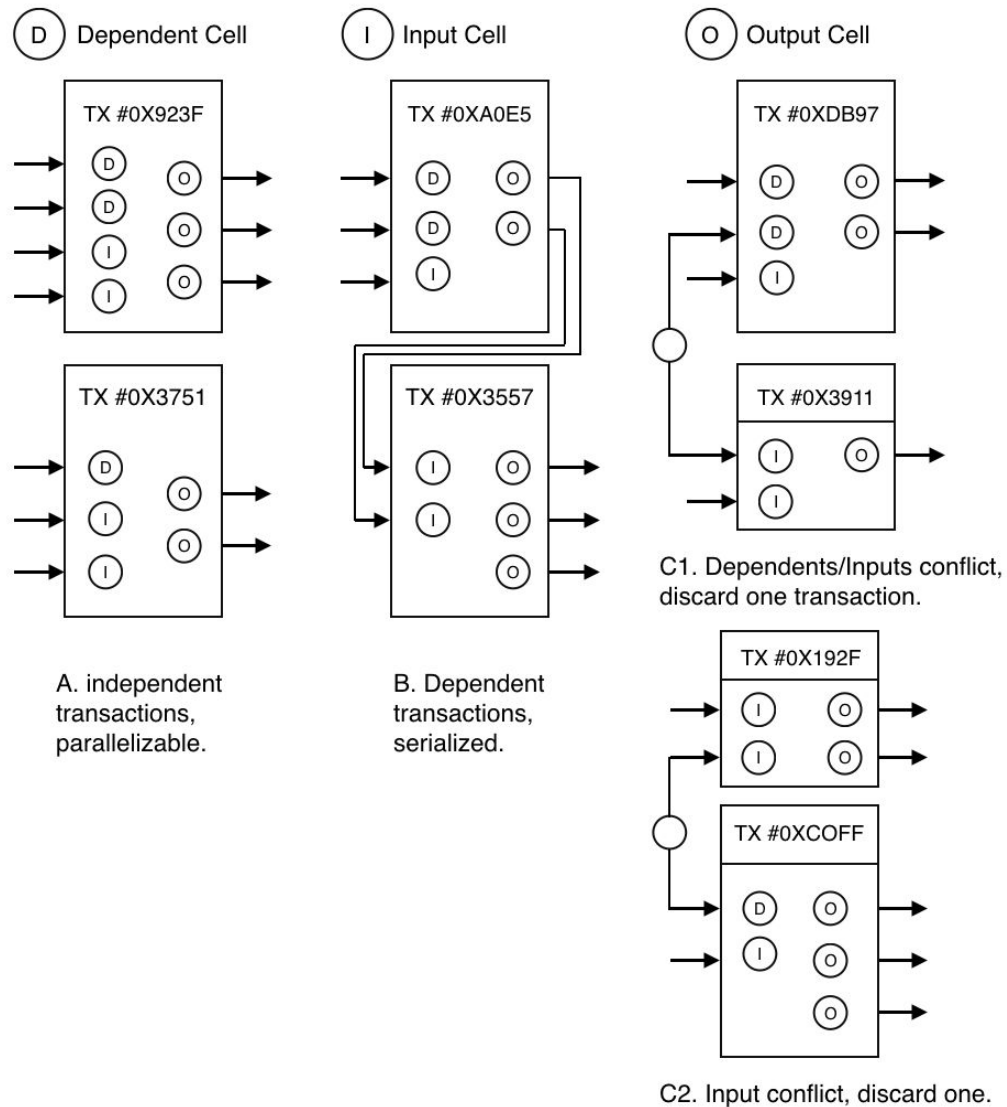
D Dependent Cell

I Input Cell

O Output Cell

TX #0X923F

D D I I O O O

TX #0X3751

D I I O O

A. independent transactions, parallelizable.

TX #0XA0E5

D D I O O

TX #0X3557

I I O O O

B. Dependent transactions, serialized.

TX #0XDB97

D D I O O

TX #0X3911

I I O

C1. Dependents/Inputs conflict, discard one transaction.

TX #0X192F

I I O O

TX #0XCOFF

D I O O O

C2. Input conflict, discard one.